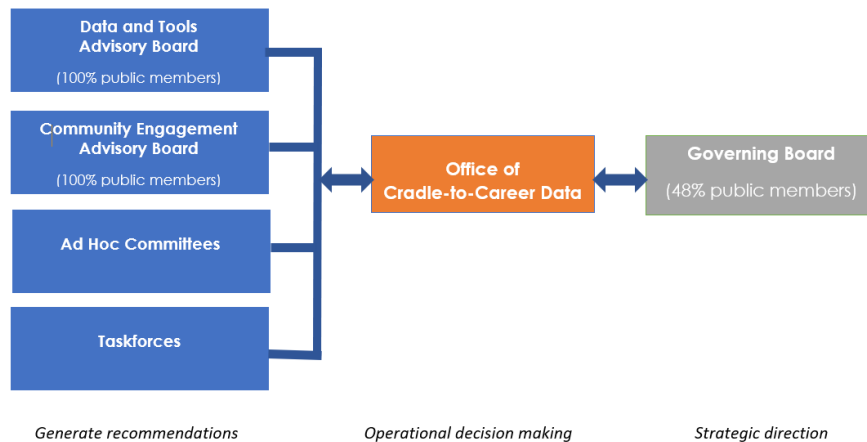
Data and Tools Advisory Board
(100% public members)

Community Engagement Advisory Board
(100% public members)

Ad Hoc Committees

Taskforces

Office of Cradle-to-Career Data

Governing Board
(48% public members)

Generate recommendations

Operational decision making

Strategic direction